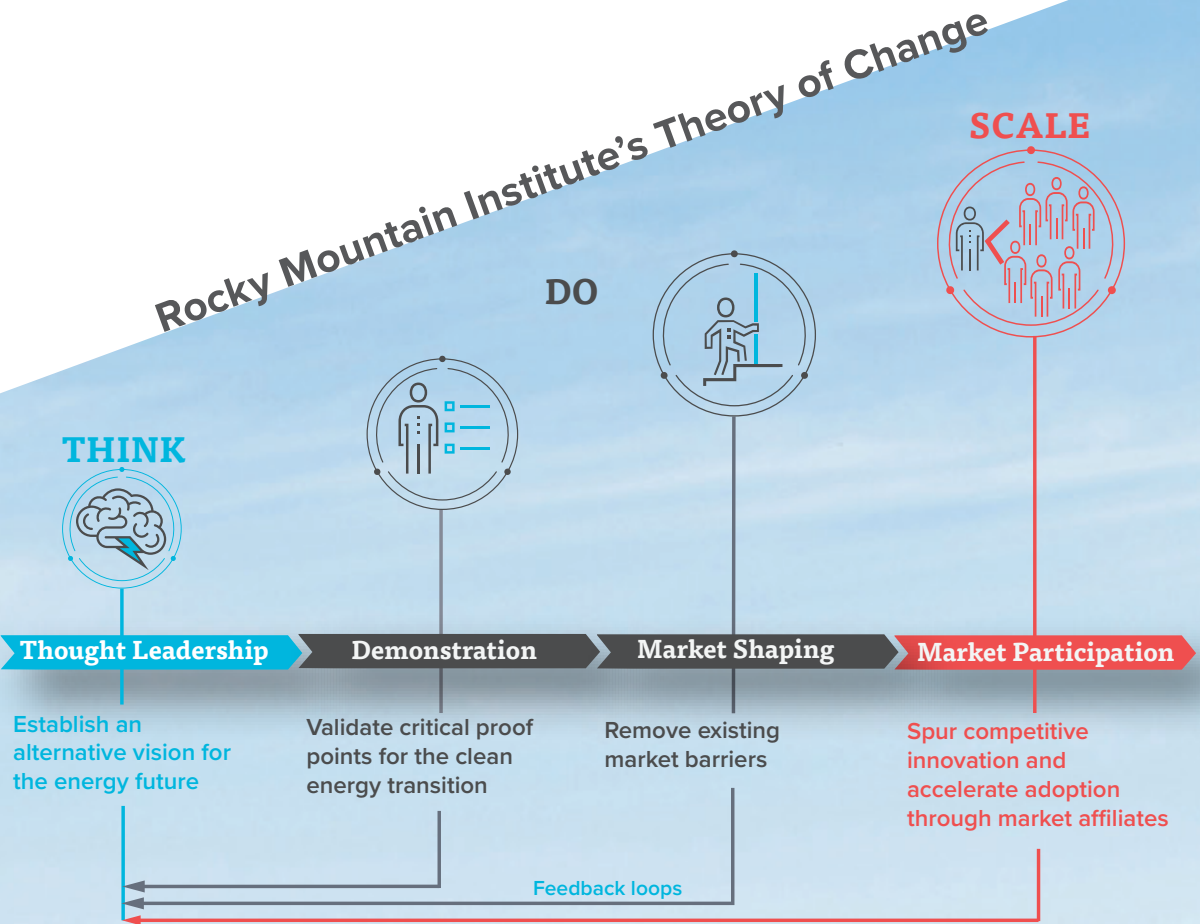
Rocky Mountain Institute's Theory of Change

SCALE

DO

THINK

Thought Leadership

Demonstration

Market Shaping

Market Participation

Establish an alternative vision for the energy future

Validate critical proof points for the clean energy transition

Remove existing market barriers

Spur competitive innovation and accelerate adoption through market affiliates

Feedback loops